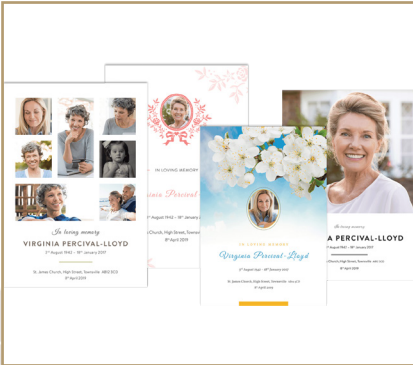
In loving memory
VIRGINIA PERCIVAL-LLOYD
$2^{nd}$ August 1942 – $18^{th}$ January 2019
St. James Church, High Street, Townsville 4810 QLD
$8^{th}$ April 2019

IN LOVING MEMORY
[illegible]inia Percival-Lloyd
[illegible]
$8^{th}$ April 2019

IN LOVING MEMORY
Virginia Percival-Lloyd
$2^{nd}$ August 1942 – $18^{th}$ January 2019
St. James Church, High Street, Townsville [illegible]
$8^{th}$ April 2019

In loving memory
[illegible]A PERCIVAL-LLOYD
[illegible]
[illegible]